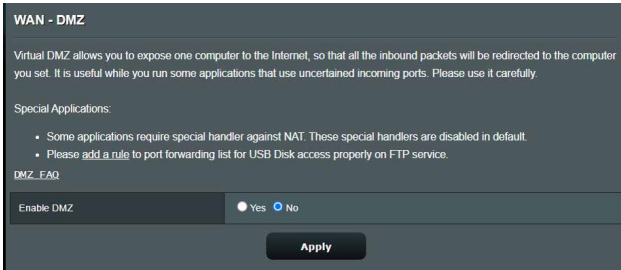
WAN - DMZ

Virtual DMZ allows you to expose one computer to the Internet, so that all the inbound packets will be redirected to the computer you set. It is useful while you run some applications that use uncertained incoming ports. Please use it carefully.

Special Applications:

- Some applications require special handler against NAT. These special handlers are disabled in default.
- Please add a rule to port forwarding list for USB Disk access properly on FTP service.

DMZ FAQ

Enable DMZ Yes No

Apply